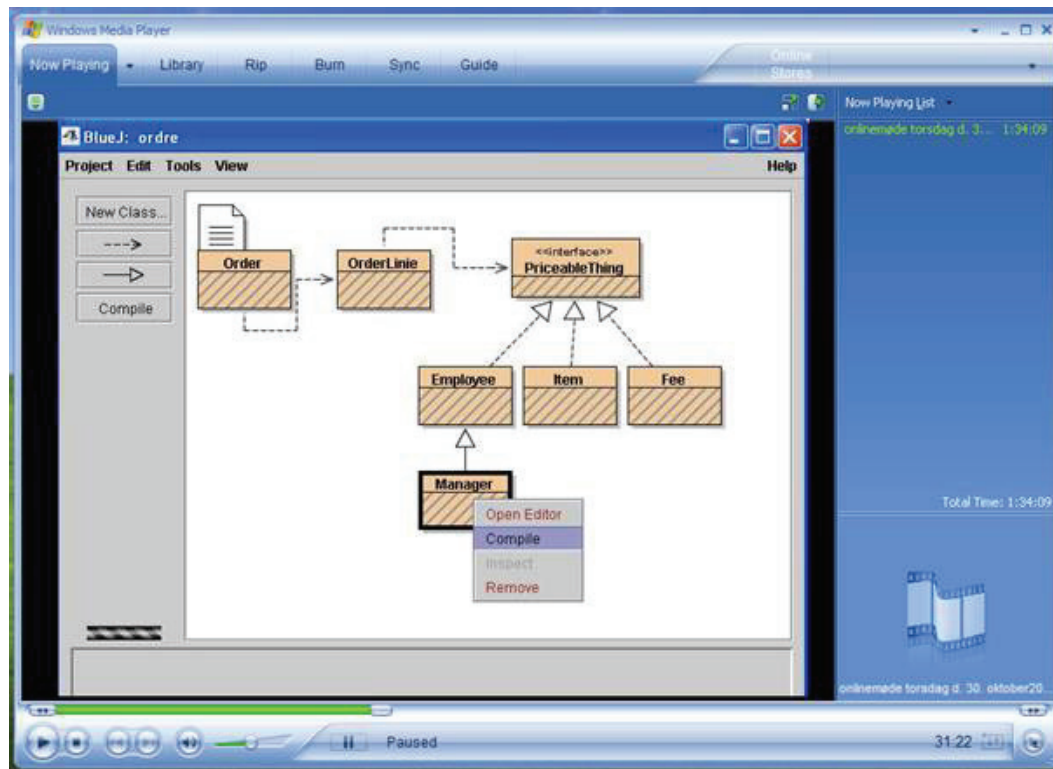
Windows Media Player

Now Playing Library Rip Burn Sync Guide Online Stores

Now Playing List

onlinemøde torsdag d. 3... 1:34:09

BlueJ: ordre

Project Edit Tools View Help

New Class...

--->

—▷

Compile

Order

OrderLinie

<<interface>>
PriceableThing

Employee

Item

Fee

Manager

Open Editor
Compile
Inspect
Remove

Total Time: 1:34:09

onlinemøde torsdag d. 30. oktober20...

Paused

31:22